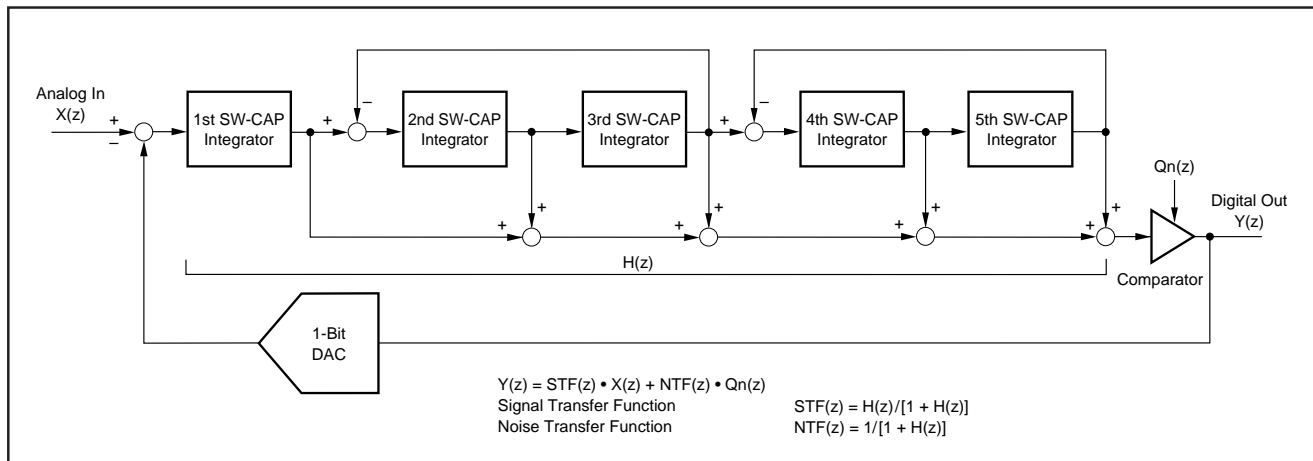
Analog In
X(z)

+
–

1st SW-CAP Integrator

+
–

2nd SW-CAP Integrator

3rd SW-CAP Integrator

+
–

4th SW-CAP Integrator

5th SW-CAP Integrator

Qn(z)

Digital Out
Y(z)

+ +
+ +
+ +
+ +

H(z)

Comparator

1-Bit DAC

Y(z) = STF(z) • X(z) + NTF(z) • Qn(z)

Signal Transfer Function $\quad$ STF(z) = H(z)/[1 + H(z)]

Noise Transfer Function $\quad$ NTF(z) = 1/[1 + H(z)]